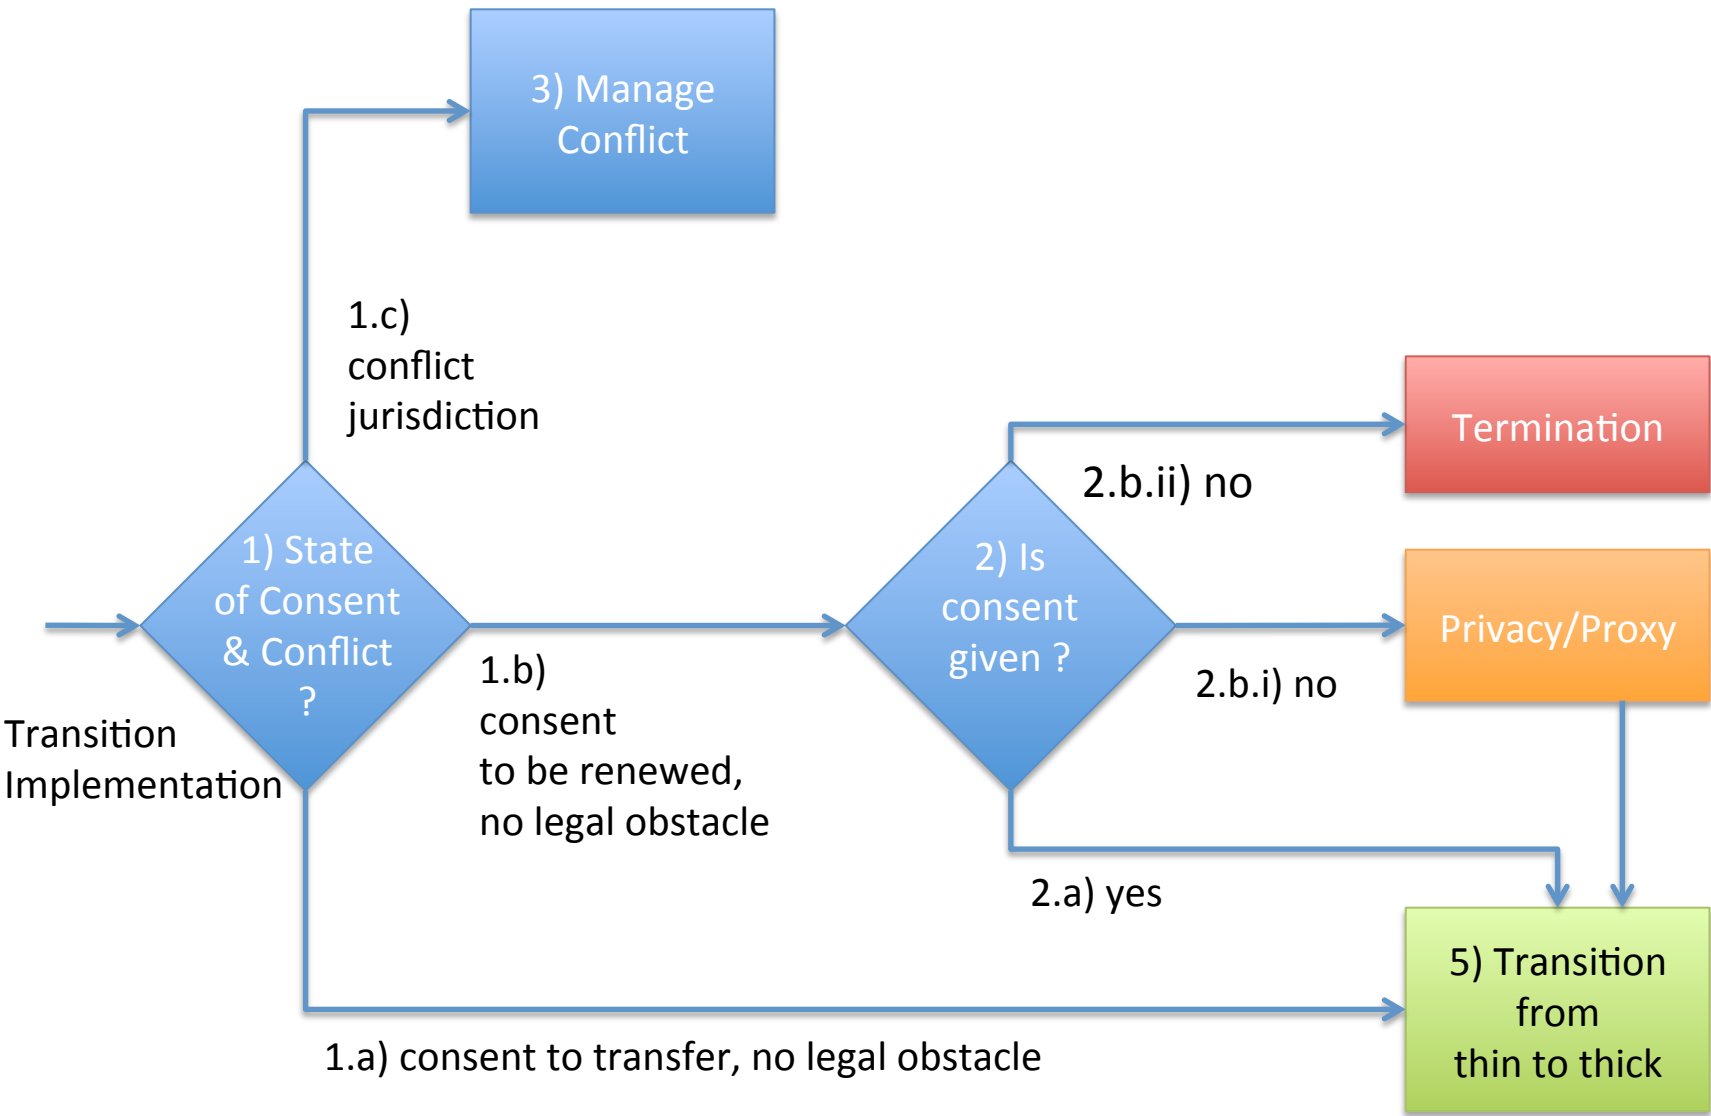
3) Manage Conflict

1.c) conflict jurisdiction

Termination

2.b.ii) no

1) State of Consent & Conflict ?

2) Is consent given ?

Privacy/Proxy

2.b.i) no

Transition Implementation

1.b) consent to be renewed, no legal obstacle

2.a) yes

5) Transition from thin to thick

1.a) consent to transfer, no legal obstacle